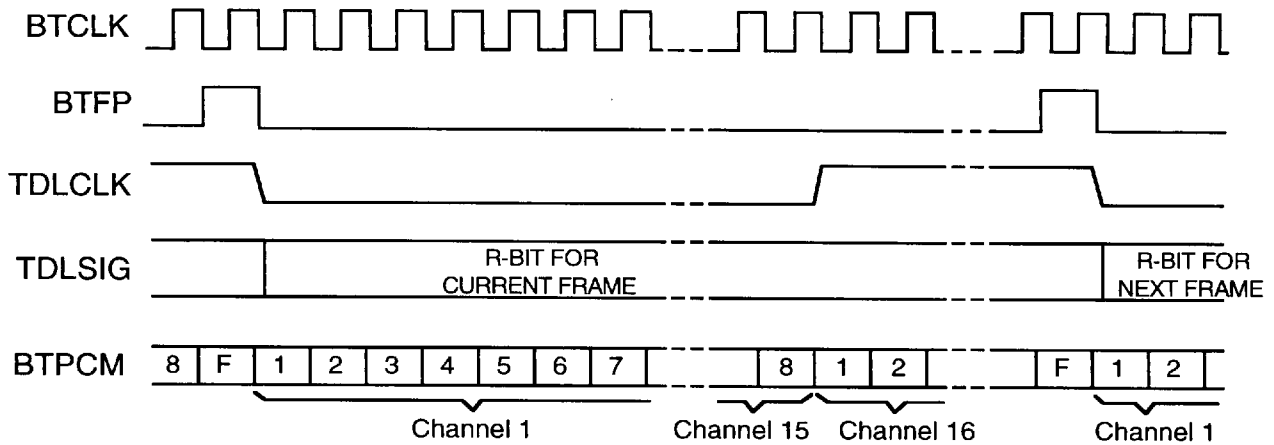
BTCLK

BTFP

TDLCLK

TDLSIG

R-BIT FOR CURRENT FRAME

R-BIT FOR NEXT FRAME

BTPCM

| 8 | F | 1 | 2 | 3 | 4 | 5 | 6 | 7 |
|---|---|---|---|---|---|---|---|---|

| 8 | 1 | 2 |
|---|---|---|

| F | 1 | 2 |
|---|---|---|

Channel 1

Channel 15

Channel 16

Channel 1